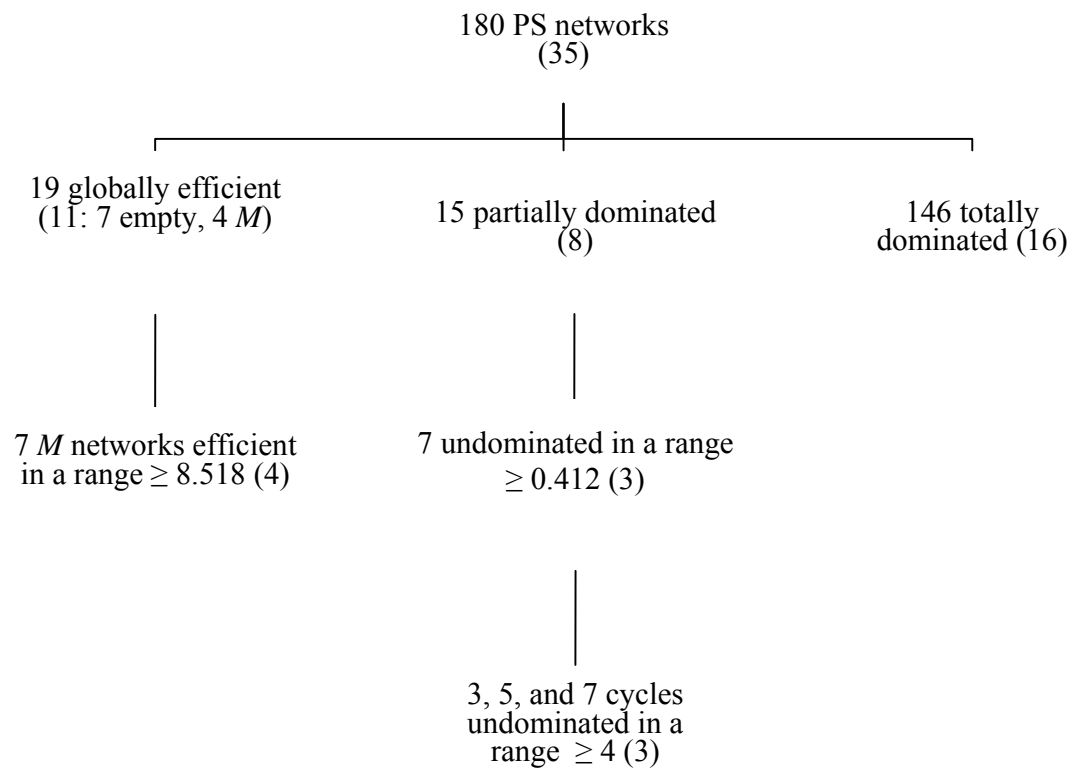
180 PS networks
(35)

19 globally efficient
(11: 7 empty, 4 $M$)

15 partially dominated
(8)

146 totally
dominated (16)

7 $M$ networks efficient
in a range $\geq 8.518$ (4)

7 undominated in a range
$\geq 0.412$ (3)

3, 5, and 7 cycles
undominated in a
range $\geq 4$ (3)